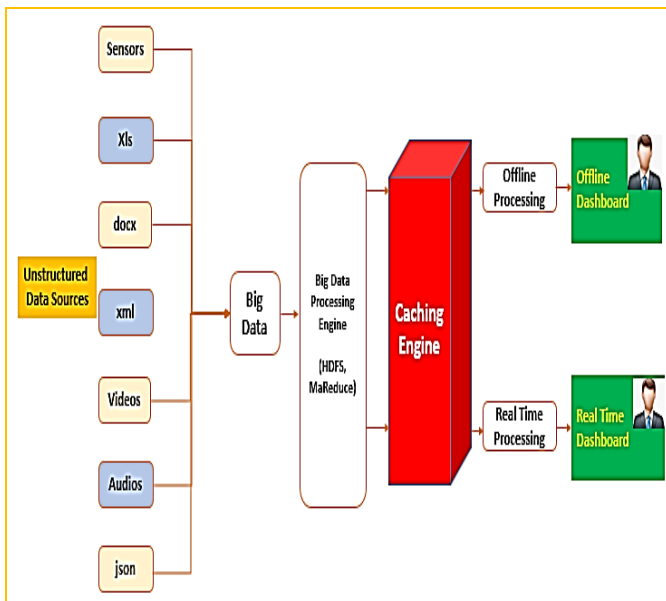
Sensors

Xls

docx

Unstructured Data Sources

xml

Videos

Audios

json

Big Data

Big Data Processing Engine

(HDFS, MaReduce)

Caching Engine

Offline Processing

Offline Dashboard

Real Time Processing

Real Time Dashboard